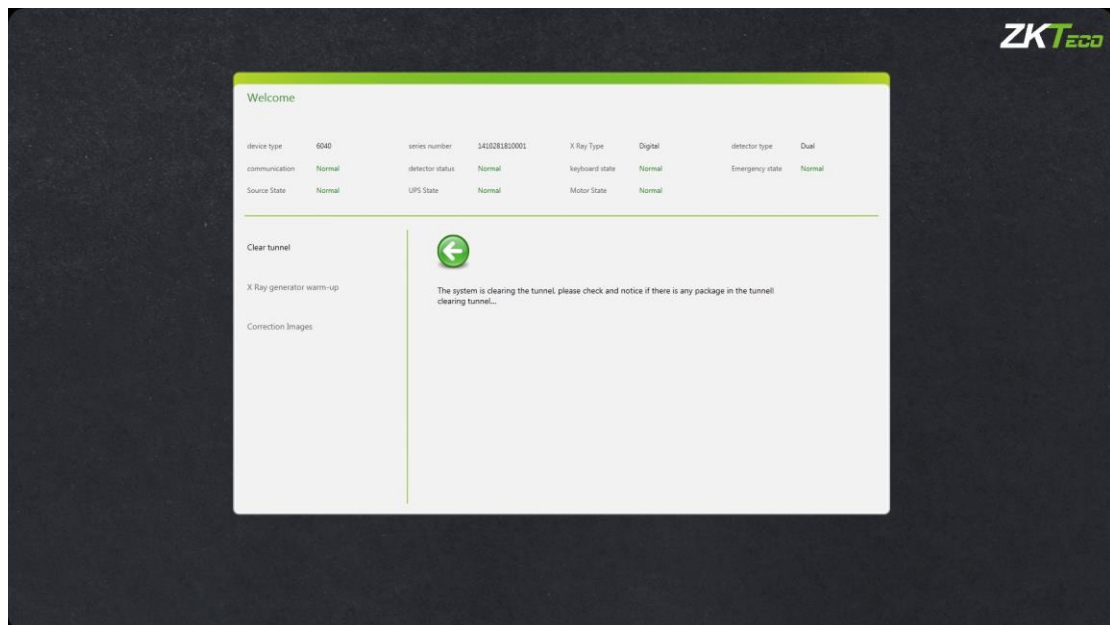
ZKTeco

Welcome

| device type | 6040 | series number | 1410281810001 | X Ray Type | Digital | detector type | Dual |
|---|---|---|---|---|---|---|---|
| communication | Normal | detector status | Normal | keyboard state | Normal | Emergency state | Normal |
| Source State | Normal | UPS State | Normal | Motor State | Normal | | |

Clear tunnel

X Ray generator warm-up

Correction Images

The system is clearing the tunnel. please check and notice if there is any package in the tunnel!
clearing tunnel...